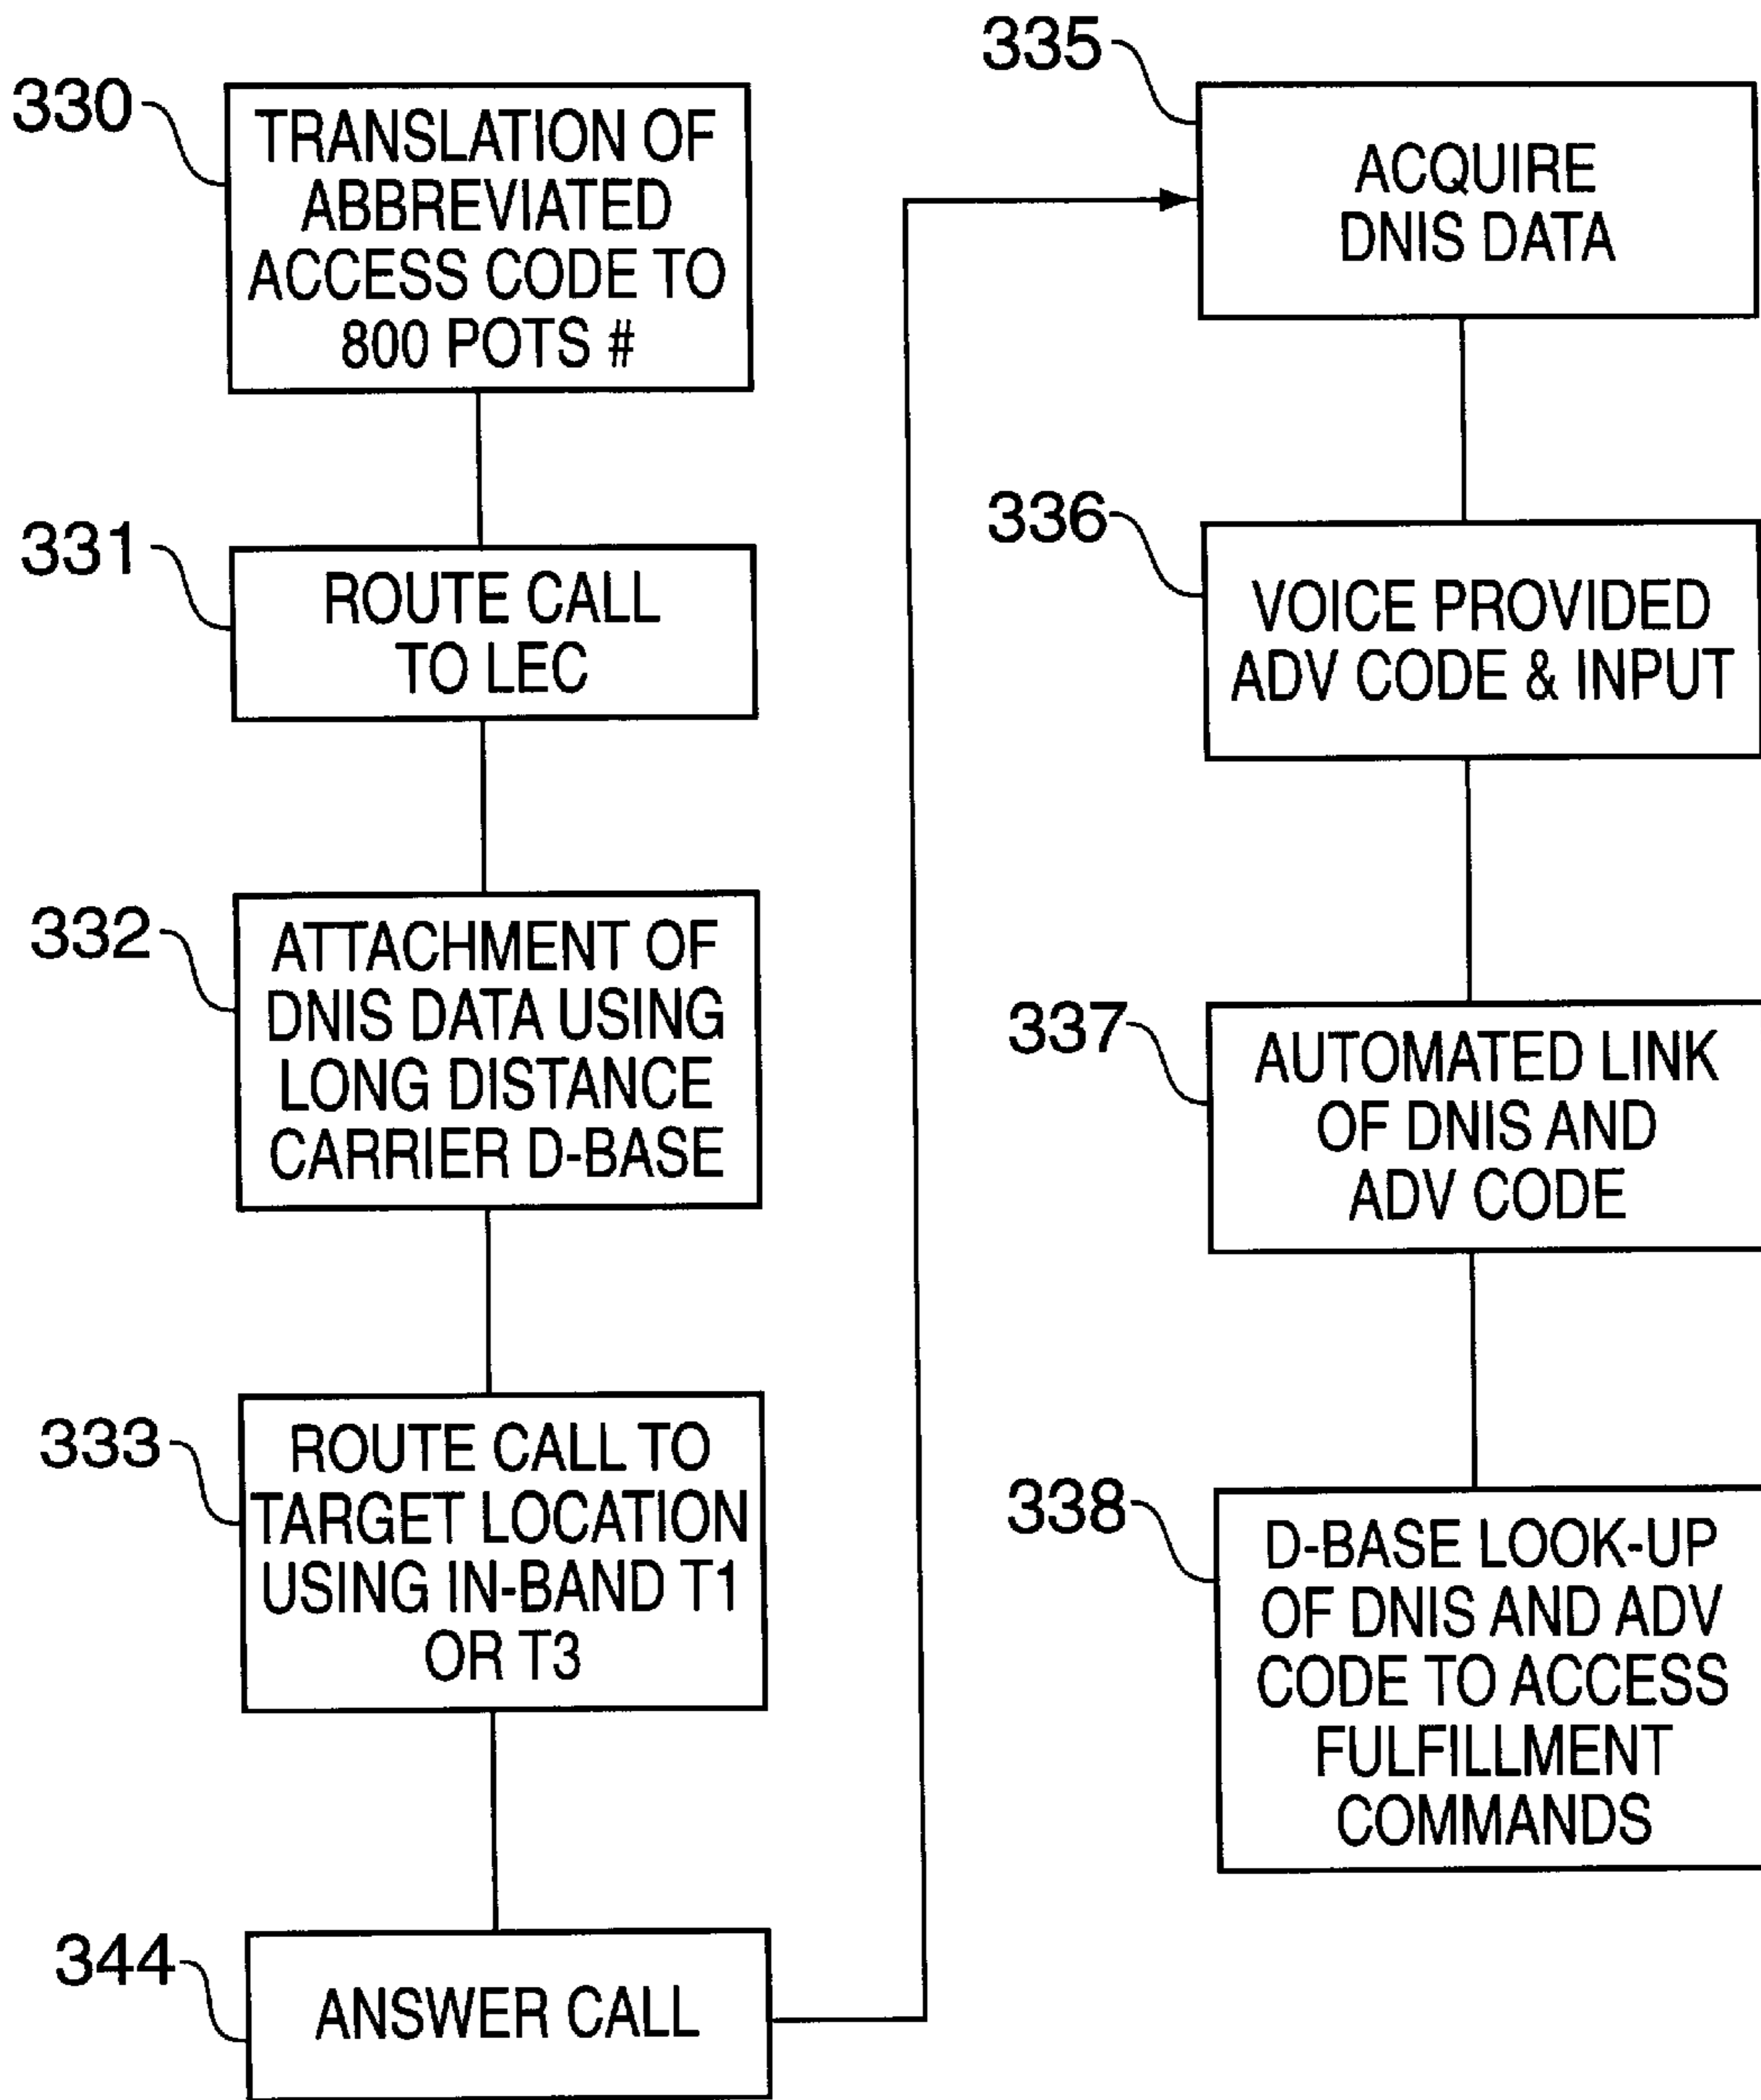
330
TRANSLATION OF ABBREVIATED ACCESS CODE TO 800 POTS #

331
ROUTE CALL TO LEC

332
ATTACHMENT OF DNIS DATA USING LONG DISTANCE CARRIER D-BASE

333
ROUTE CALL TO TARGET LOCATION USING IN-BAND T1 OR T3

344
ANSWER CALL

335
ACQUIRE DNIS DATA

336
VOICE PROVIDED ADV CODE & INPUT

337
AUTOMATED LINK OF DNIS AND ADV CODE

338
D-BASE LOOK-UP OF DNIS AND ADV CODE TO ACCESS FULFILLMENT COMMANDS